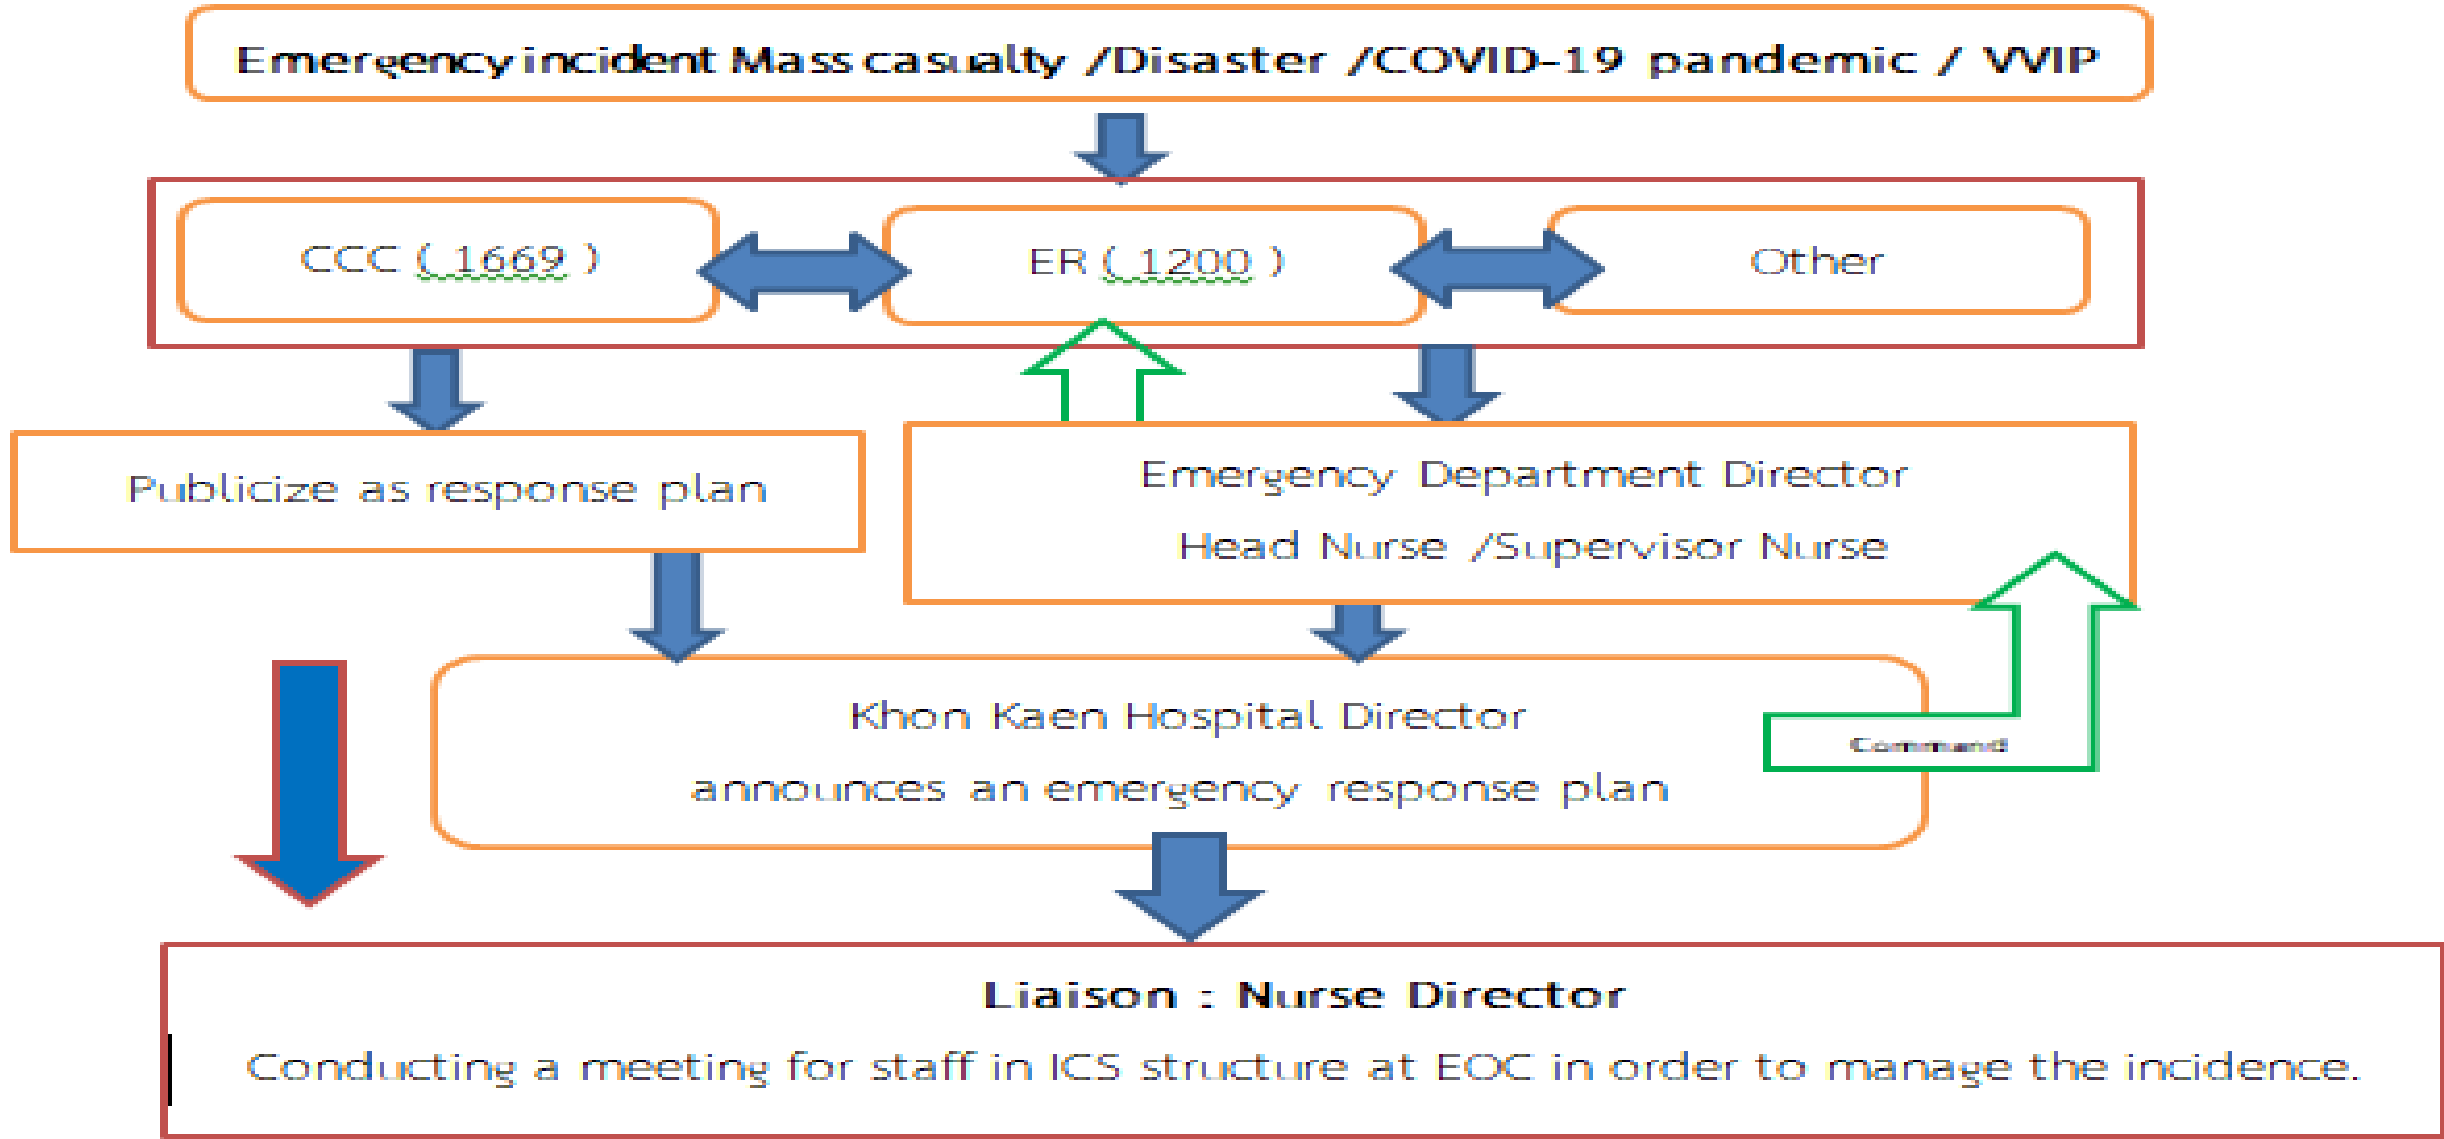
Emergency incident Mass casualty /Disaster /COVID-19 pandemic / VVIP

CCC ( 1669 )

ER ( 1200 )

Other

Publicize as response plan

Emergency Department Director

Head Nurse /Supervisor Nurse

Khon Kaen Hospital Director

announces an emergency response plan

Command

Liaison : Nurse Director

Conducting a meeting for staff in ICS structure at EOC in order to manage the incidence.